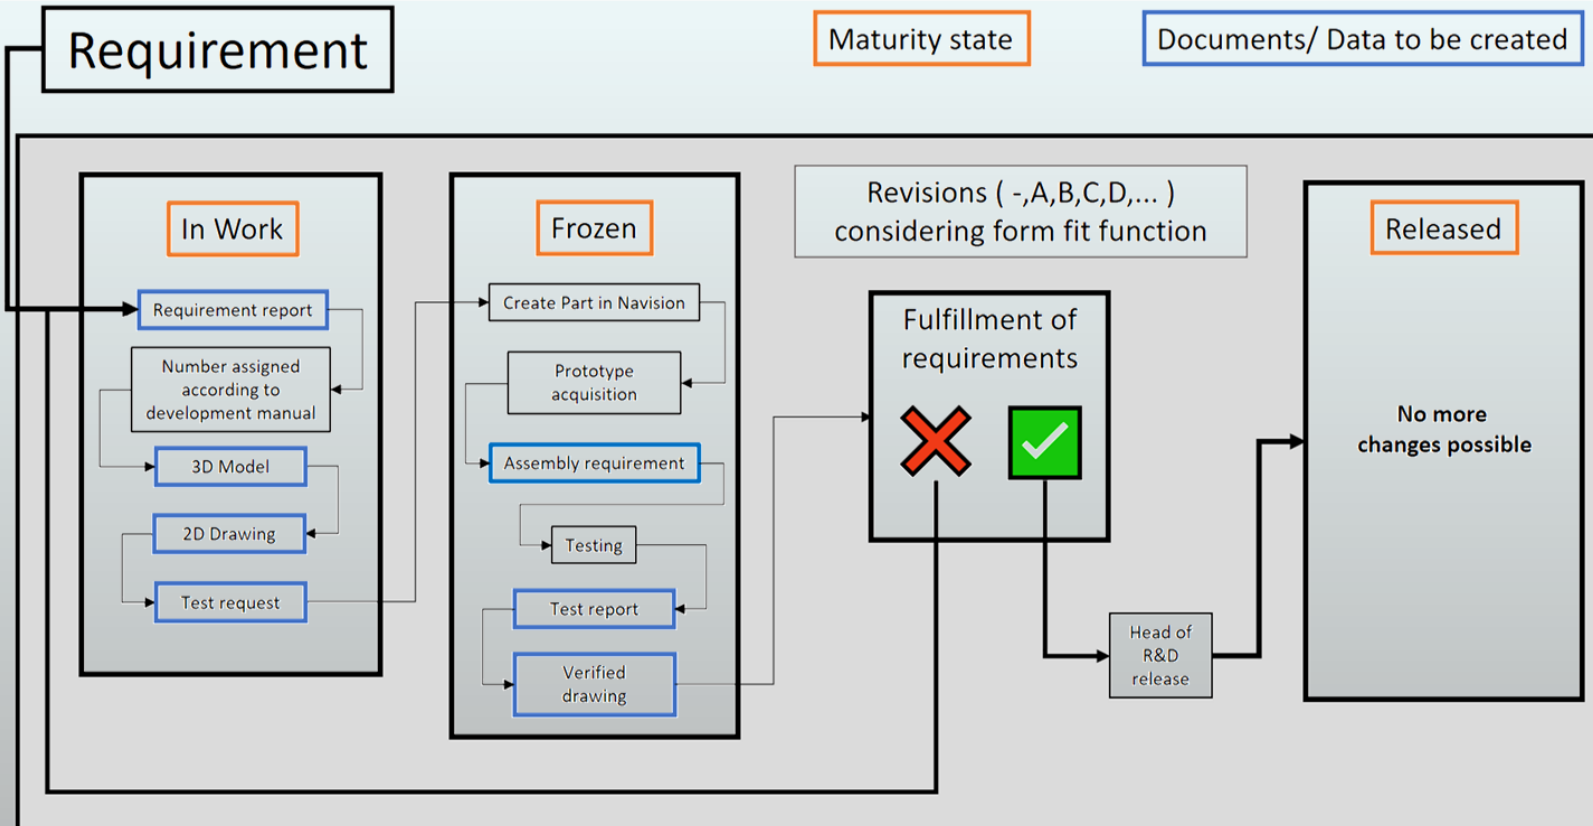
Requirement

Maturity state

Documents/ Data to be created

In Work

Requirement report

Number assigned according to development manual

3D Model

2D Drawing

Test request

Frozen

Create Part in Navision

Prototype acquisition

Assembly requirement

Testing

Test report

Verified drawing

Revisions ( -,A,B,C,D,... ) considering form fit function

Fulfillment of requirements

Head of R&D release

Released

No more changes possible